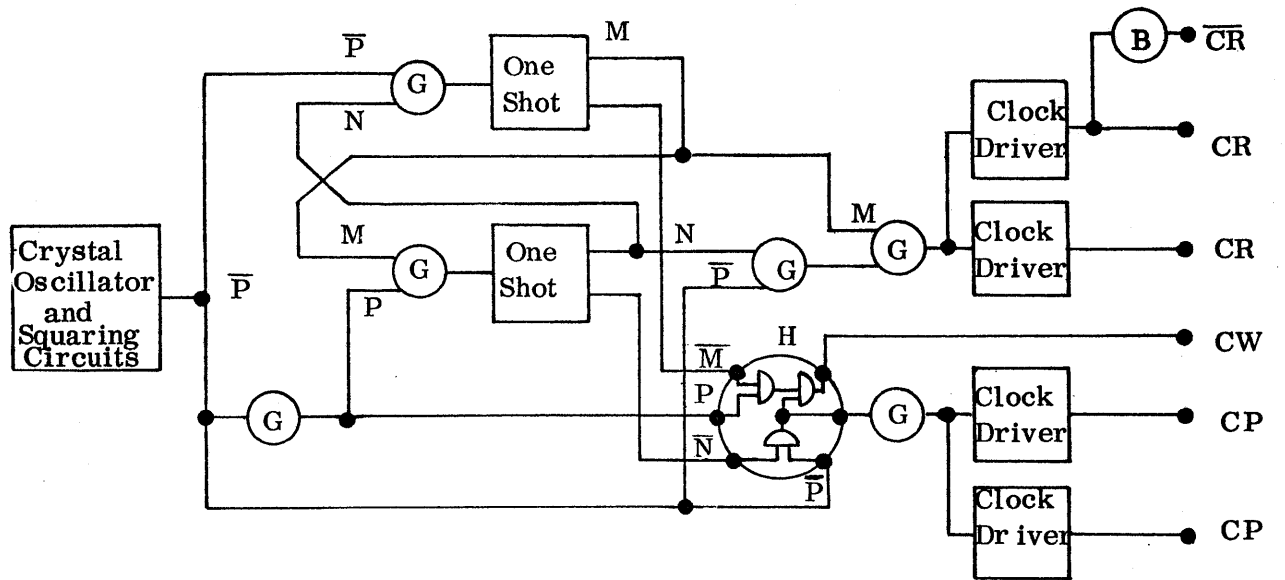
$\overline{P}$
G
One Shot
M
B
$\overline{CR}$
N
Clock Driver
CR
M
Crystal Oscillator and Squaring Circuits
$\overline{P}$
M
G
One Shot
N
G
Clock Driver
CR
P
$\overline{P}$
G
H
CW
$\overline{M}$
P
G
Clock Driver
CP
$\overline{N}$
$\overline{P}$
Clock Driver
CP